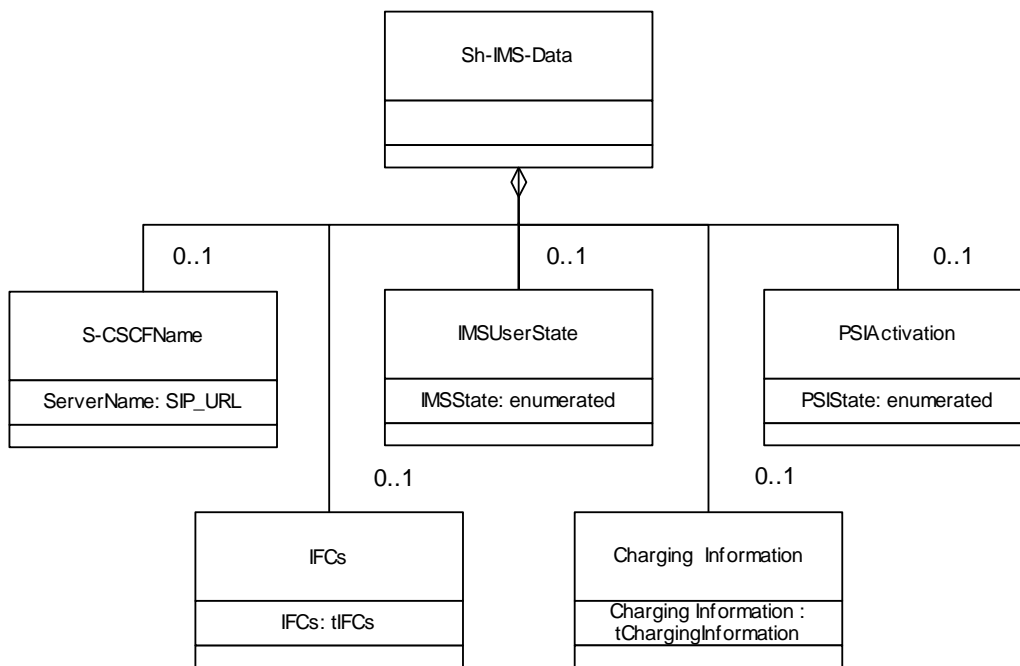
Sh-IMS-Data

0..1

S-CSCFName

ServerName: SIP_URL

0..1

IMSUserState

IMSState: enumerated

0..1

PSIActivation

PSIState: enumerated

0..1

IFCs

IFCs: tIFCs

0..1

Charging Information

Charging Information : tChargingInformation